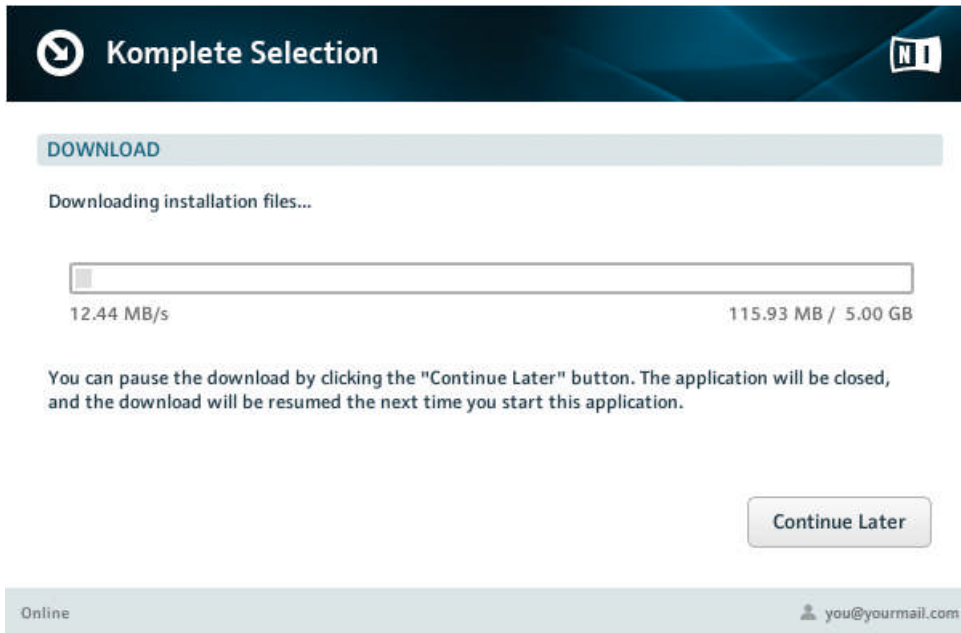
Komplete Selection

NI

DOWNLOAD

Downloading installation files...

12.44 MB/s

115.93 MB / 5.00 GB

You can pause the download by clicking the "Continue Later" button. The application will be closed, and the download will be resumed the next time you start this application.

Continue Later

Online

you@yourmail.com